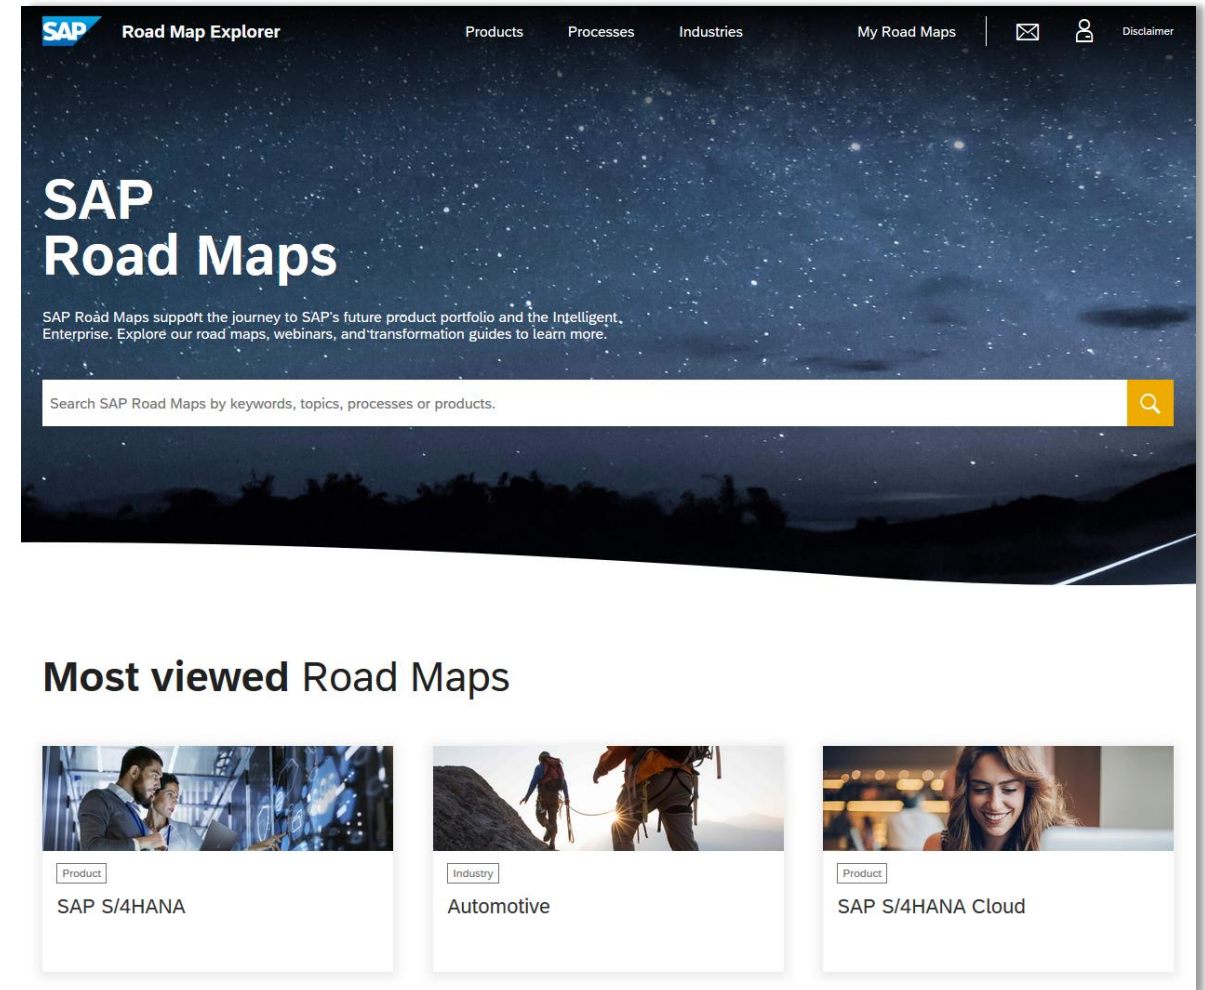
SAP Road Map Explorer

Products Processes Industries My Road Maps Disclaimer

SAP
Road Maps

SAP Road Maps support the journey to SAP's future product portfolio and the Intelligent Enterprise. Explore our road maps, webinars, and transformation guides to learn more.

Search SAP Road Maps by keywords, topics, processes or products.

Most viewed Road Maps

Product
SAP S/4HANA

Industry
Automotive

Product
SAP S/4HANA Cloud